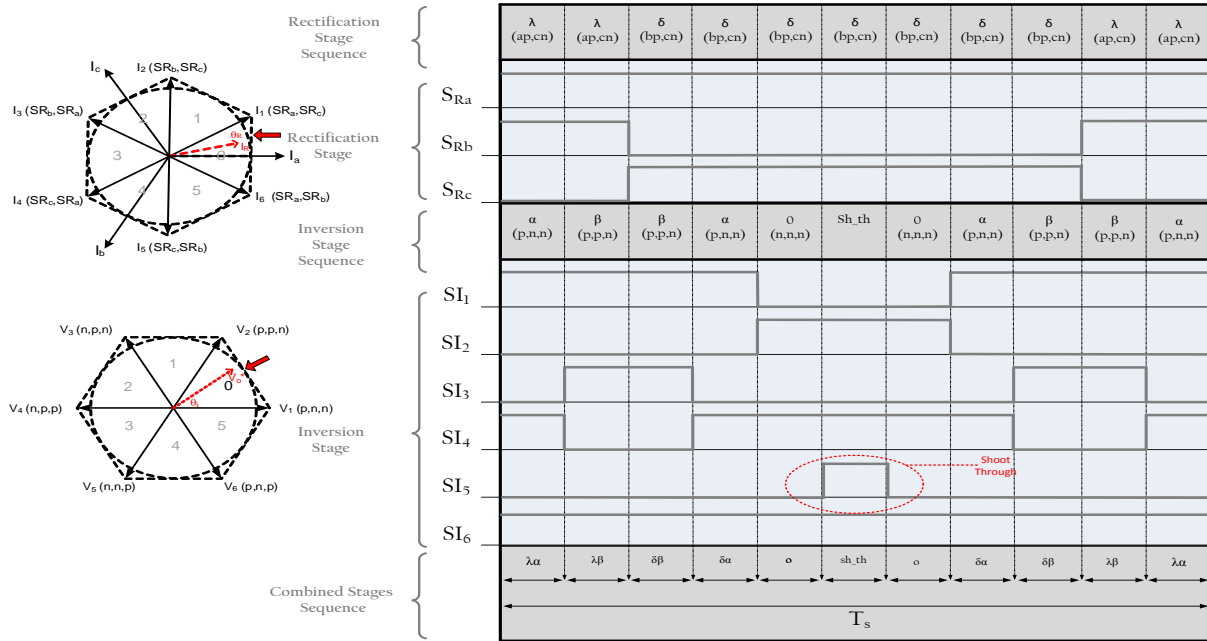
$I_c$ $I_2$ ($SR_b$,$SR_c$)
$I_3$ ($SR_b$,$SR_a$)
$I_1$ ($SR_a$,$SR_c$)
2 1
$\theta_R$
3 $I_R$ 6
$I_a$
4 5
$I_4$ ($SR_c$,$SR_a$)
$I_6$ ($SR_a$,$SR_b$)
$I_b$
$I_5$ ($SR_c$,$SR_b$)

$V_3$ (n,p,n)
$V_2$ (p,p,n)
1
2
$V_o$
0
$V_4$ (n,p,p)
$\theta_i$
$V_1$ (p,n,n)
3 5
4
$V_5$ (n,n,p)
$V_6$ (p,n,p)

Rectification Stage Sequence

Rectification Stage

Inversion Stage Sequence

Inversion Stage

Combined Stages Sequence

| λ (ap,cn) | λ (ap,cn) | δ (bp,cn) | δ (bp,cn) | δ (bp,cn) | δ (bp,cn) | δ (bp,cn) | δ (bp,cn) | δ (bp,cn) | λ (ap,cn) | λ (ap,cn) |
|---|---|---|---|---|---|---|---|---|---|---|

$S_{Ra}$
$S_{Rb}$
$S_{Rc}$

| α (p,n,n) | β (p,p,n) | β (p,p,n) | α (p,n,n) | 0 (n,n,n) | Sh_th | 0 (n,n,n) | α (p,n,n) | β (p,p,n) | β (p,p,n) | α (p,n,n) |
|---|---|---|---|---|---|---|---|---|---|---|

$SI_1$
$SI_2$
$SI_3$
$SI_4$
$SI_5$
Shoot Through
$SI_6$

| λα | λβ | δβ | δα | o | sh_th | o | δα | δβ | λβ | λα |
|---|---|---|---|---|---|---|---|---|---|---|

$T_s$